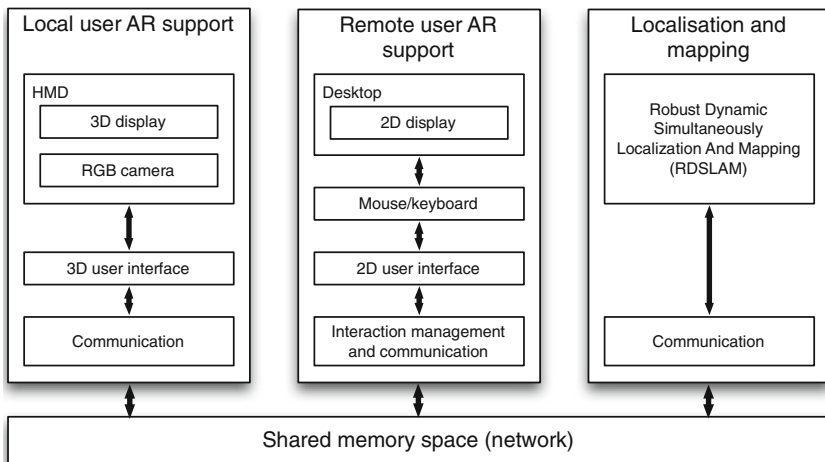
Local user AR support

HMD

3D display

RGB camera

3D user interface

Communication

Remote user AR support

Desktop

2D display

Mouse/keyboard

2D user interface

Interaction management and communication

Localisation and mapping

Robust Dynamic Simultaneously Localization And Mapping (RDSLAM)

Communication

Shared memory space (network)